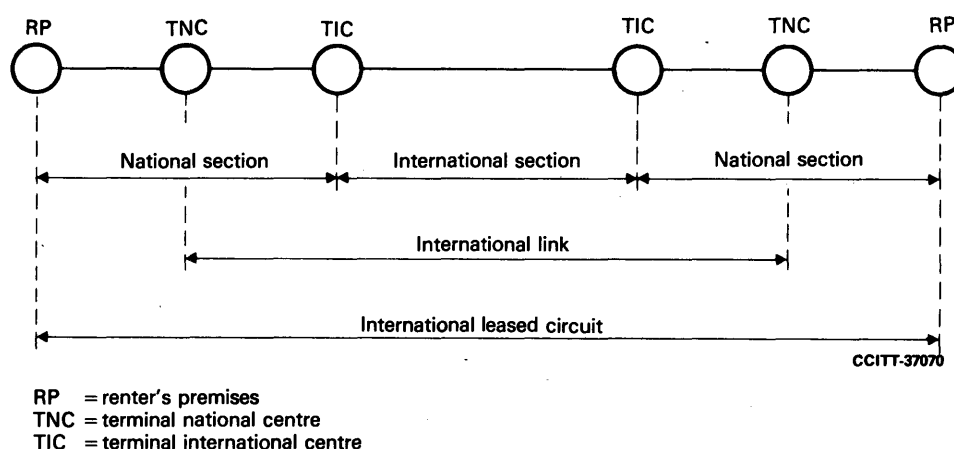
RP TNC TIC TIC TNC RP

National section
International section
National section

International link

International leased circuit

CCITT-37070

RP = renter's premises
TNC = terminal national centre
TIC = terminal international centre